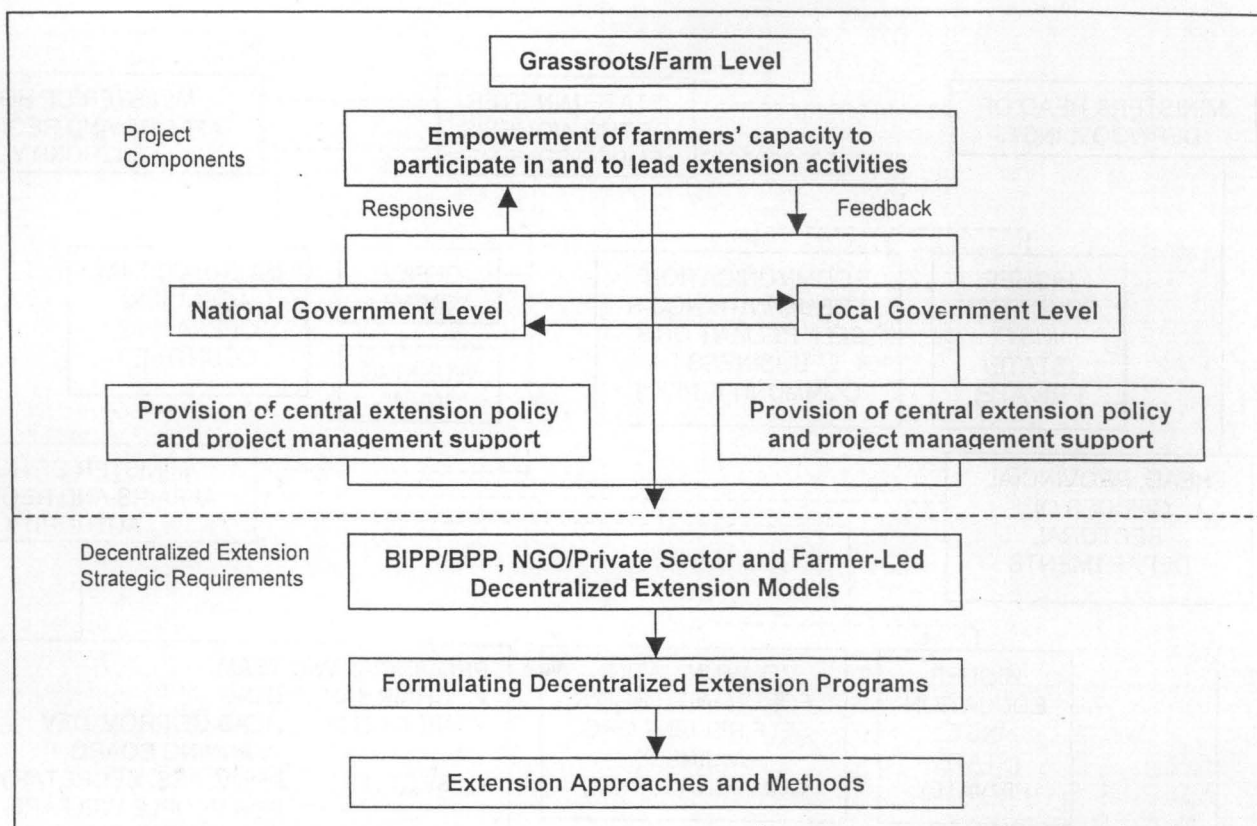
Grassroots/Farm Level

Project Components

Empowerment of farnmers' capacity to participate in and to lead extension activities

Responsive

Feedback

National Government Level

Local Government Level

Provision of central extension policy and project management support

Provision of central extension policy and project management support

Decentralized Extension Strategic Requirements

BIPP/BPP, NGO/Private Sector and Farmer-Led Decentralized Extension Models

Formulating Decentralized Extension Programs

Extension Approaches and Methods